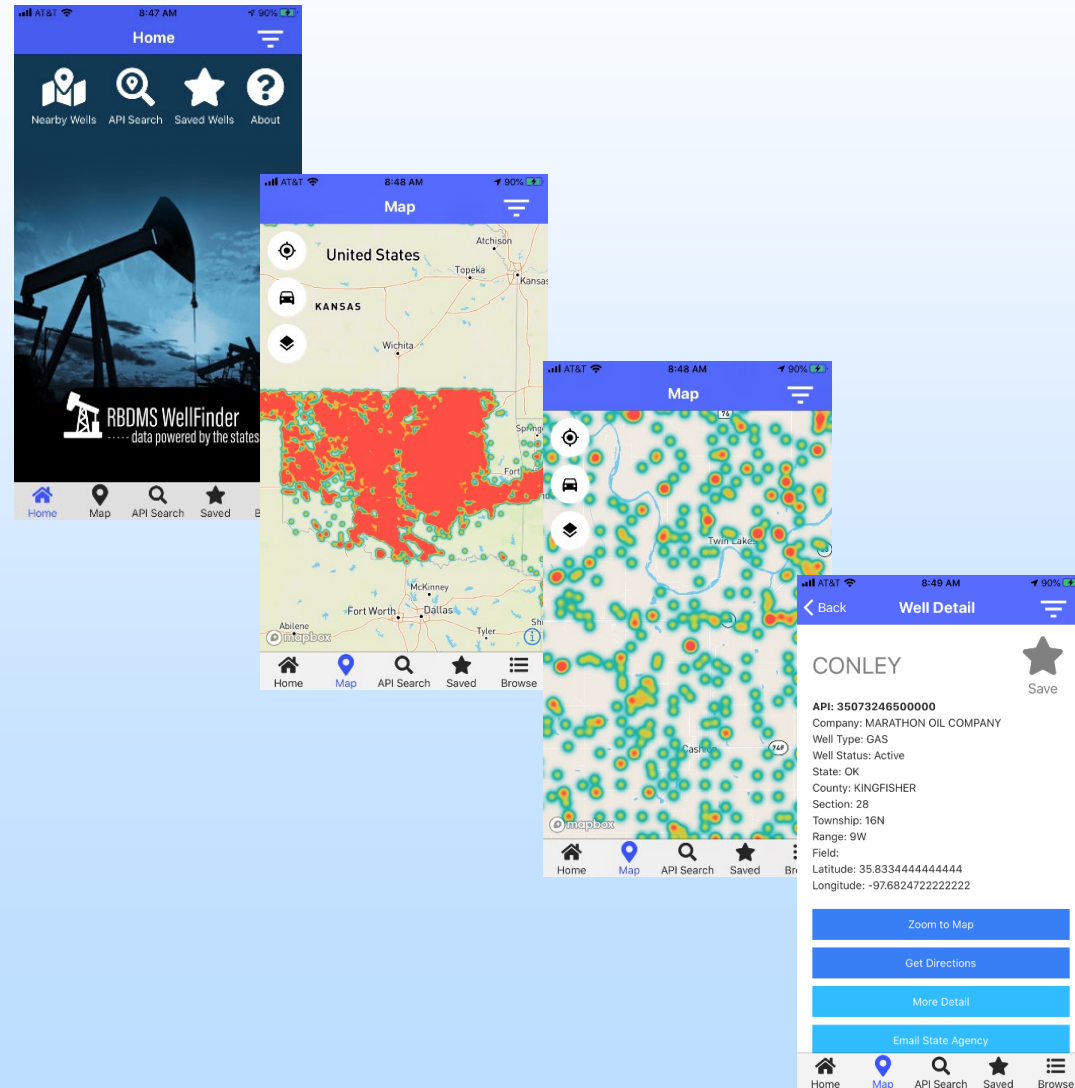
AT&T 8:47 AM 90%

Home

Nearby Wells
API Search
Saved Wells
About

RBDMS WellFinder
----- data powered by the states

Home
Map
API Search
Saved
B

AT&T 8:48 AM 90%

Map

United States
Atchison
Topeka
Kansas
KANSAS
Wichita
Spring
Fort
McKinney
Fort Worth
Dallas
Abilene
Tyler
Shr
mapbox

Home
Map
API Search
Saved
Browse

AT&T 8:48 AM 90%

Map

Twin Lake
Cashio
mapbox

Home
Map
API Search
Saved
Br

AT&T 8:49 AM 90%

Back
Well Detail

CONLEY
Save

API: 35073246500000
Company: MARATHON OIL COMPANY
Well Type: GAS
Well Status: Active
State: OK
County: KINGFISHER
Section: 28
Township: 16N
Range: 9W
Field:
Latitude: 35.8334444444444
Longitude: -97.6824722222222

Zoom to Map
Get Directions
More Detail
Email State Agency

Home
Map
API Search
Saved
Browse